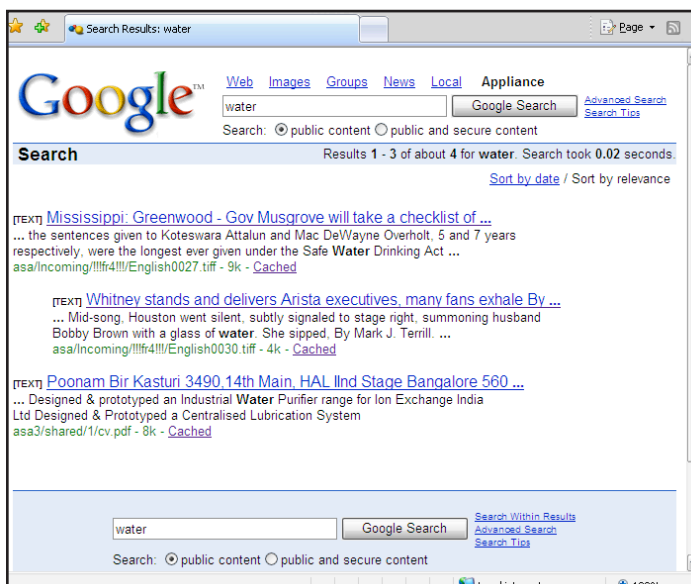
Search Results: water

Page

Google™

Web Images Groups News Local Appliance

water

Google Search

Advanced Search
Search Tips

Search: public content public and secure content

Search

Results 1 - 3 of about 4 for water. Search took 0.02 seconds.

Sort by date / Sort by relevance

[TEXT] Mississippi: Greenwood - Gov Musgrove will take a checklist of ...
... the sentences given to Koteswara Attalun and Mac DeWayne Overholt, 5 and 7 years respectively, were the longest ever given under the Safe Water Drinking Act ...
asa/Incoming/!!!fr4!!!/English0027.tiff - 9k - Cached

[TEXT] Whitney stands and delivers Arista executives, many fans exhale By ...
... Mid-song, Houston went silent, subtly signaled to stage right, summoning husband Bobby Brown with a glass of water. She sipped, By Mark J. Terrill. ...
asa/Incoming/!!!fr4!!!/English0030.tiff - 4k - Cached

[TEXT] Poonam Bir Kasturi 3490,14th Main, HAL IInd Stage Bangalore 560 ...
... Designed & Prototyped an Industrial Water Purifier range for Ion Exchange India Ltd Designed & Prototyped a Centralised Lubrication System
asa3/shared/1/cv.pdf - 8k - Cached

water

Google Search

Search Within Results
Advanced Search
Search Tips

Search: public content public and secure content